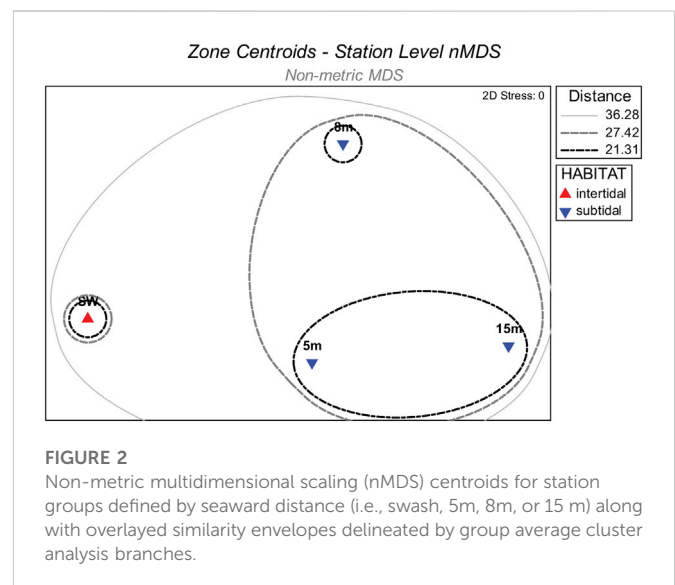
Zone Centroids - Station Level nMDS

Non-metric MDS

2D Stress: 0

Distance
36.28
27.42
21.31

HABITAT
intertidal
subtidal

8m

SW

5m

15m

FIGURE 2
Non-metric multidimensional scaling (nMDS) centroids for station groups defined by seaward distance (i.e., swash, 5m, 8m, or 15 m) along with overlayed similarity envelopes delineated by group average cluster analysis branches.